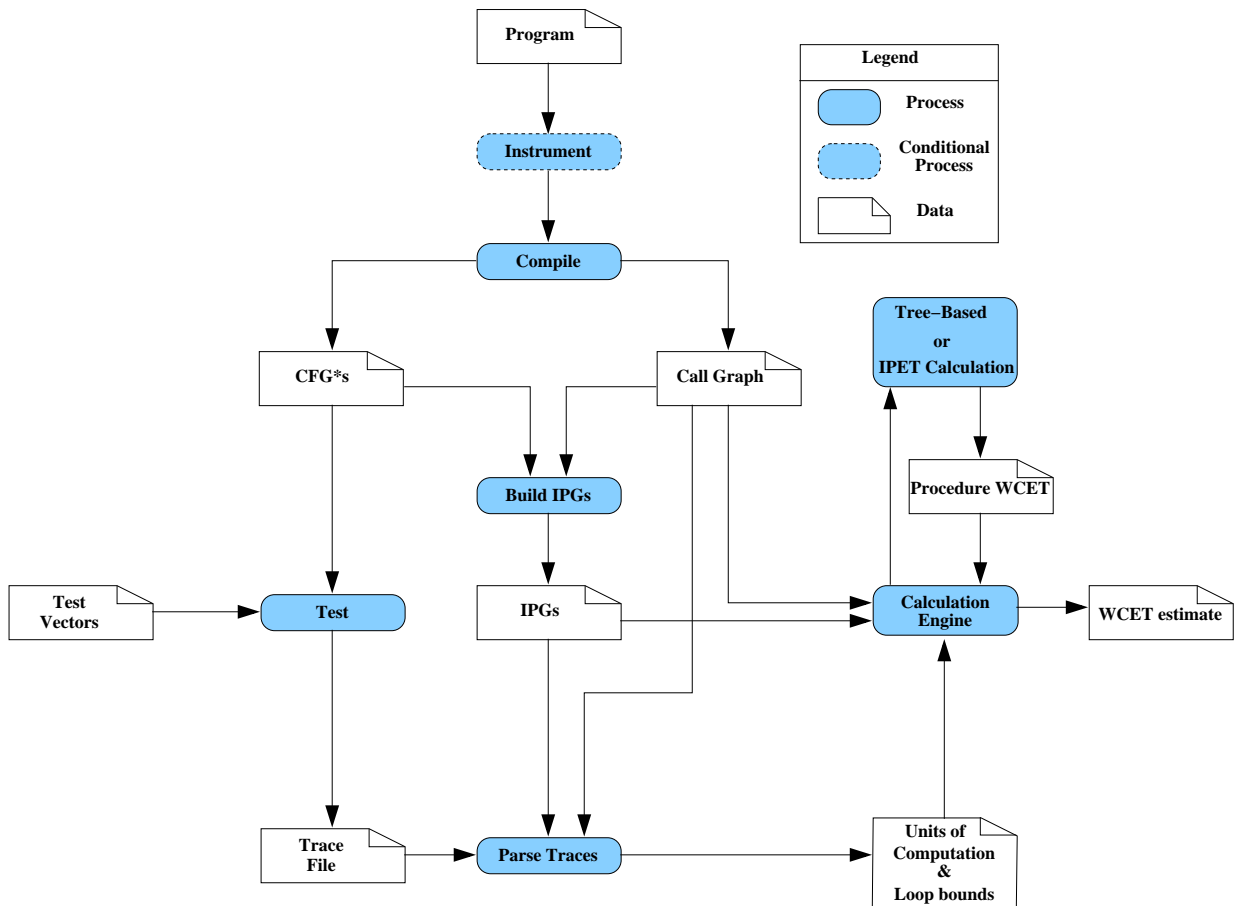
Program

Legend

Process

Conditional Process

Data

Instrument

Compile

Tree−Based or IPET Calculation

CFG*s

Call Graph

Procedure WCET

Build IPGs

Test Vectors

Test

IPGs

Calculation Engine

WCET estimate

Trace File

Parse Traces

Units of Computation & Loop bounds